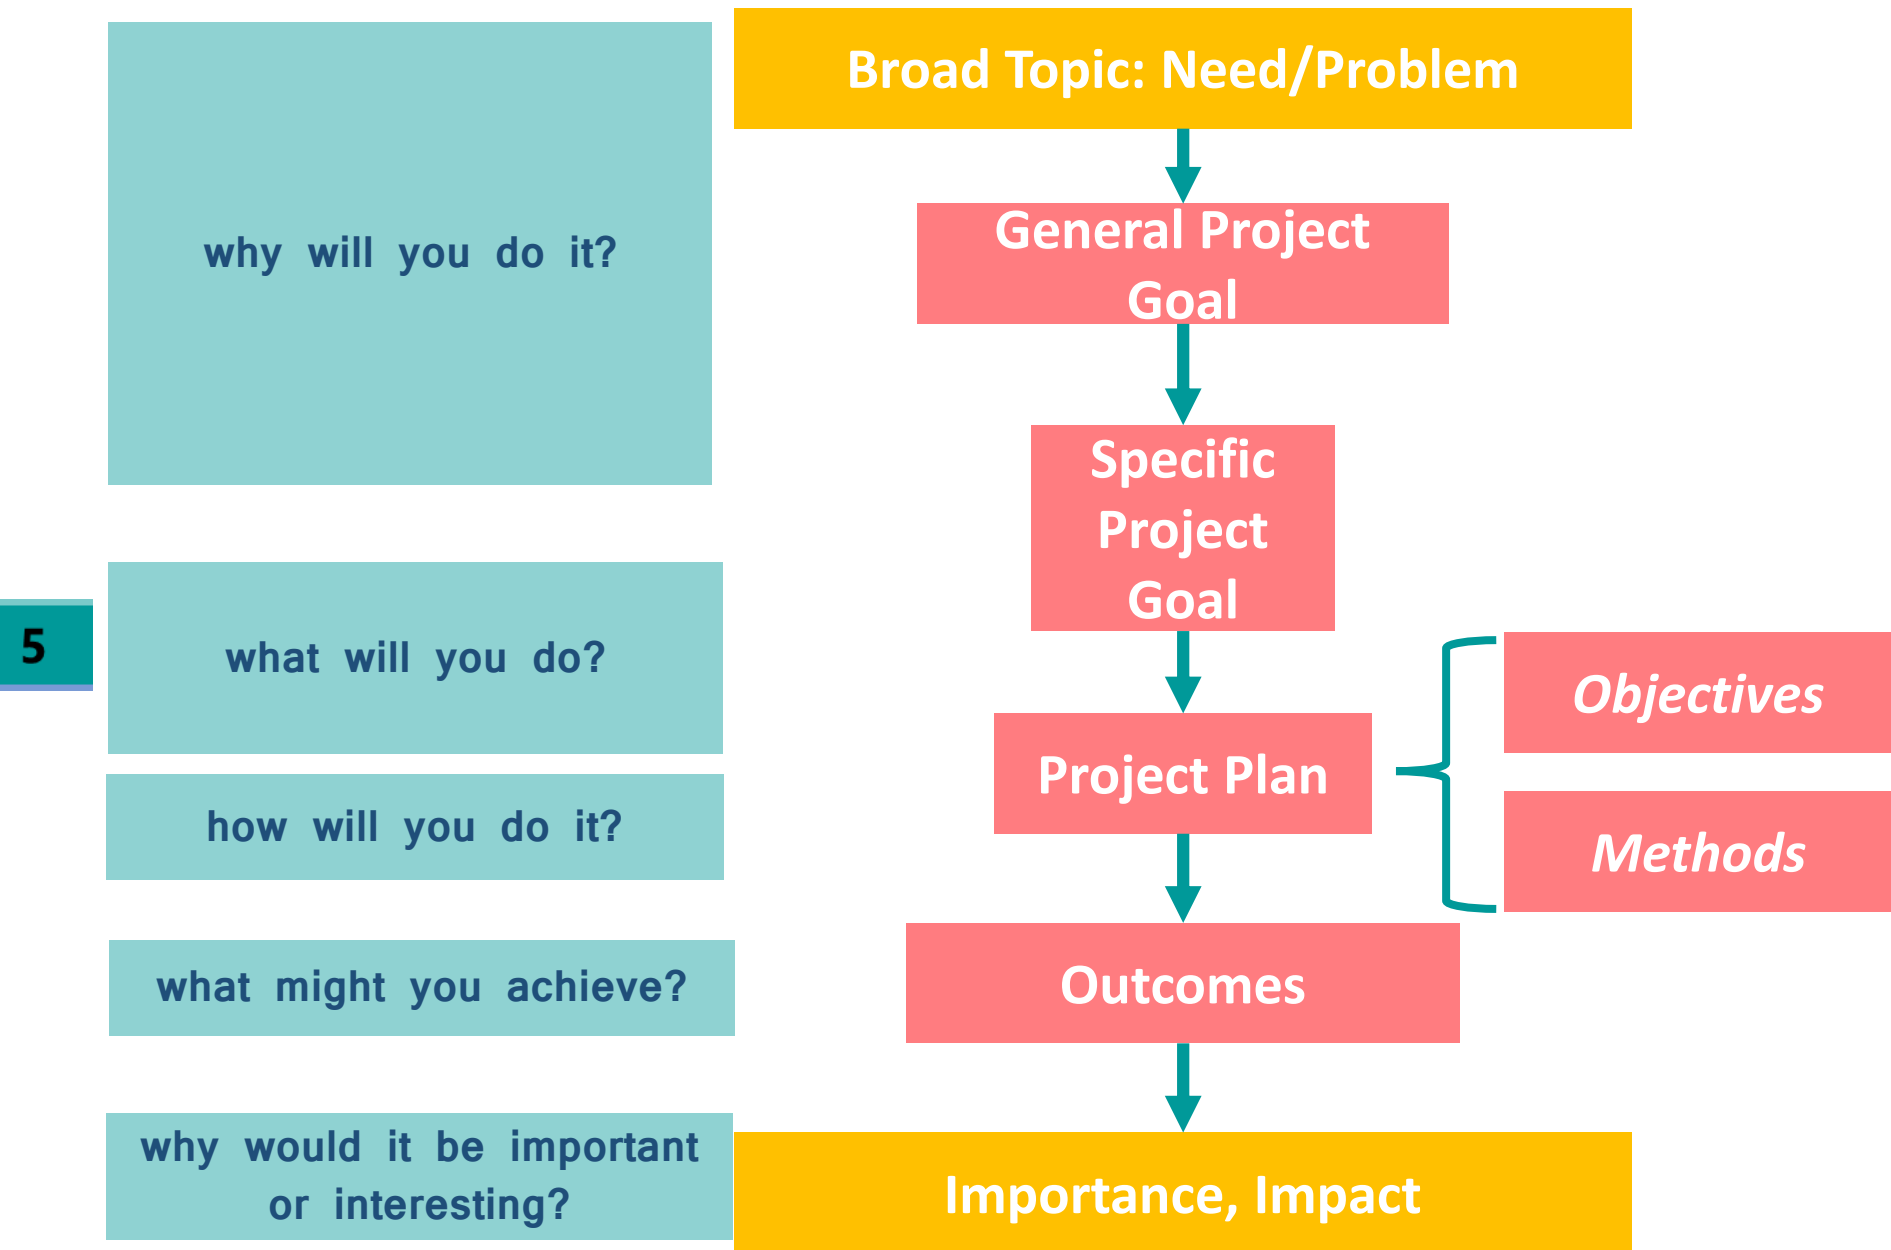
why will you do it?

Broad Topic: Need/Problem

General Project Goal

Specific Project Goal

5

what will you do?

how will you do it?

Project Plan

Objectives

Methods

what might you achieve?

Outcomes

why would it be important or interesting?

Importance, Impact